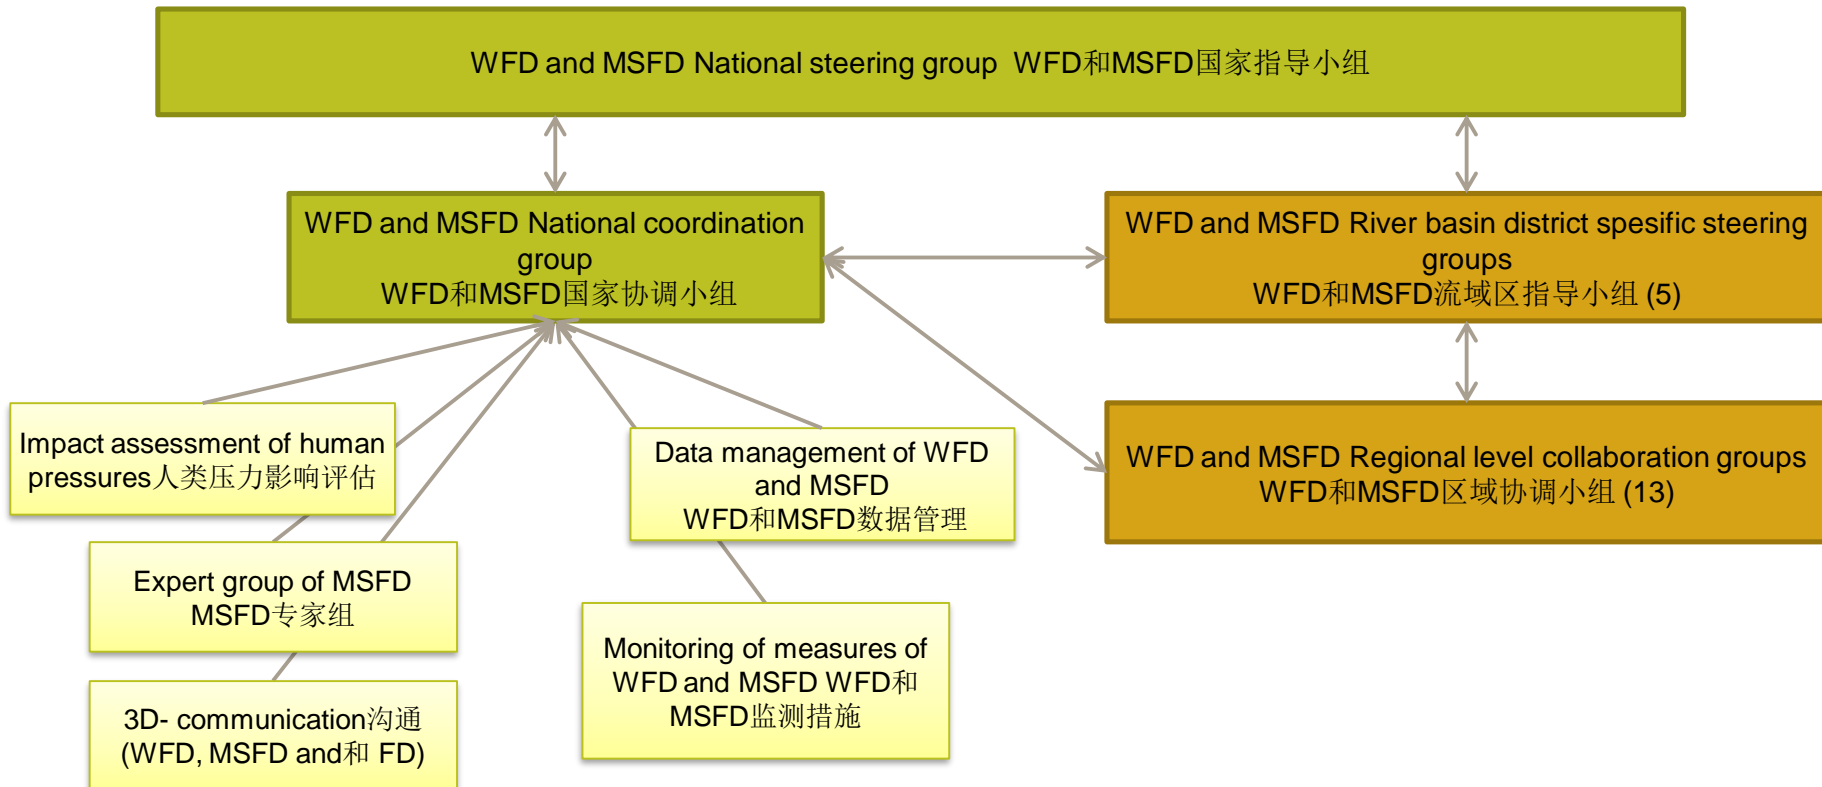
WFD and MSFD National steering group WFD和MSFD国家指导小组

WFD and MSFD National coordination group
WFD和MSFD国家协调小组

WFD and MSFD River basin district spesific steering groups
WFD和MSFD流域区指导小组 (5)

WFD and MSFD Regional level collaboration groups
WFD和MSFD区域协调小组 (13)

Impact assessment of human pressures人类压力影响评估

Data management of WFD and MSFD
WFD和MSFD数据管理

Expert group of MSFD
MSFD专家组

Monitoring of measures of WFD and MSFD WFD和MSFD监测措施

3D- communication沟通
(WFD, MSFD and和 FD)